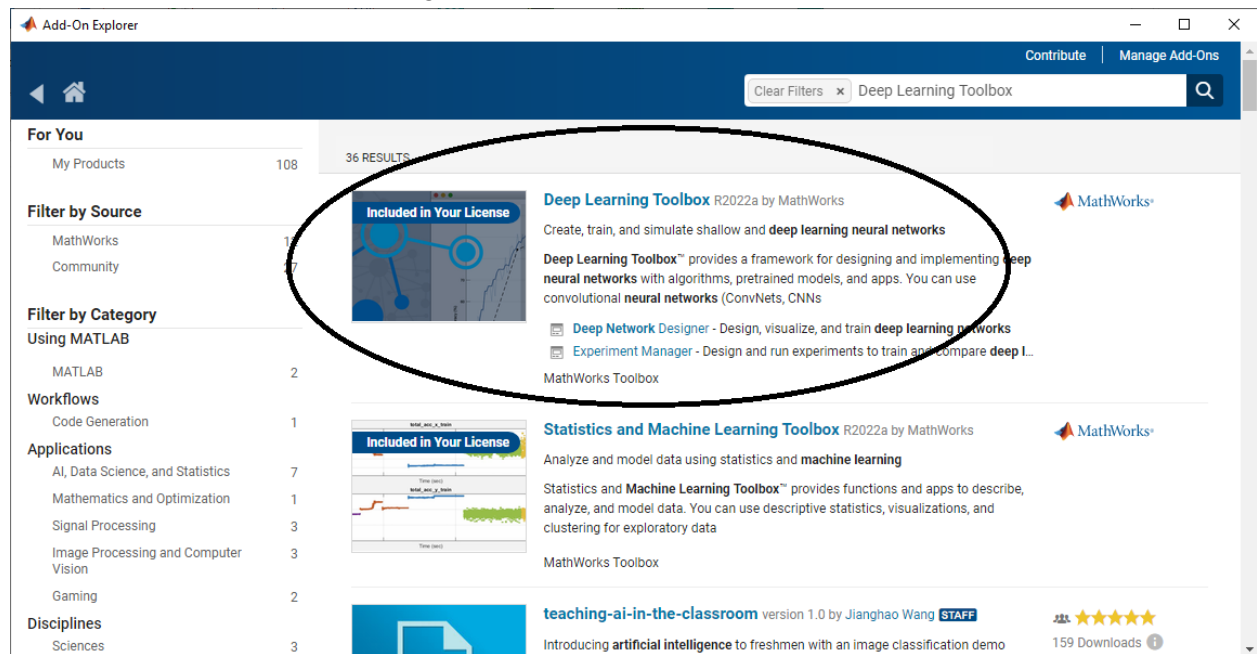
Add-On Explorer

Contribute | Manage Add-Ons

Clear Filters × Deep Learning Toolbox

For You
My Products 108

Filter by Source
MathWorks 1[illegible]
Community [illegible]7

Filter by Category
Using MATLAB
MATLAB 2
Workflows
Code Generation 1
Applications
AI, Data Science, and Statistics 7
Mathematics and Optimization 1
Signal Processing 3
Image Processing and Computer Vision 3
Gaming 2
Disciplines
Sciences 3

36 RESULTS

Included in Your License

Deep Learning Toolbox R2022a by MathWorks

MathWorks

Create, train, and simulate shallow and deep learning neural networks

Deep Learning Toolbox™ provides a framework for designing and implementing deep neural networks with algorithms, pretrained models, and apps. You can use convolutional neural networks (ConvNets, CNNs

Deep Network Designer - Design, visualize, and train deep learning networks
Experiment Manager - Design and run experiments to train and compare deep l...

MathWorks Toolbox

Included in Your License

Statistics and Machine Learning Toolbox R2022a by MathWorks

MathWorks

Analyze and model data using statistics and machine learning

Statistics and Machine Learning Toolbox™ provides functions and apps to describe, analyze, and model data. You can use descriptive statistics, visualizations, and clustering for exploratory data

MathWorks Toolbox

teaching-ai-in-the-classroom version 1.0 by Jianghao Wang STAFF

159 Downloads

Introducing artificial intelligence to freshmen with an image classification demo